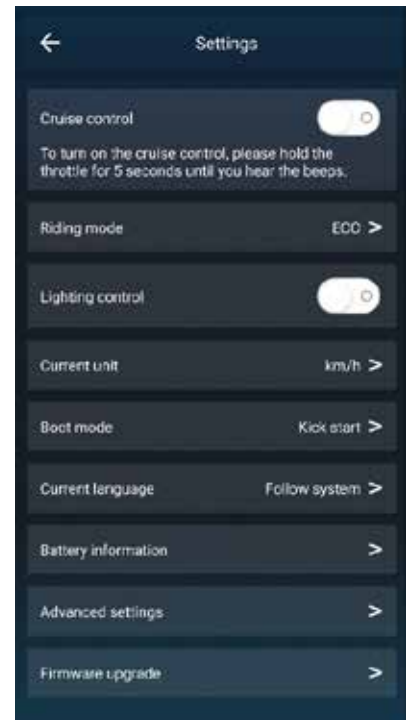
Settings

Cruise control

To turn on the cruise control, please hold the throttle for 5 seconds until you hear the beeps.

Riding mode ECO >

Lighting control

Current unit km/h >

Boot mode Kick start >

Current language Follow system >

Battery information >

Advanced settings >

Firmware upgrade >